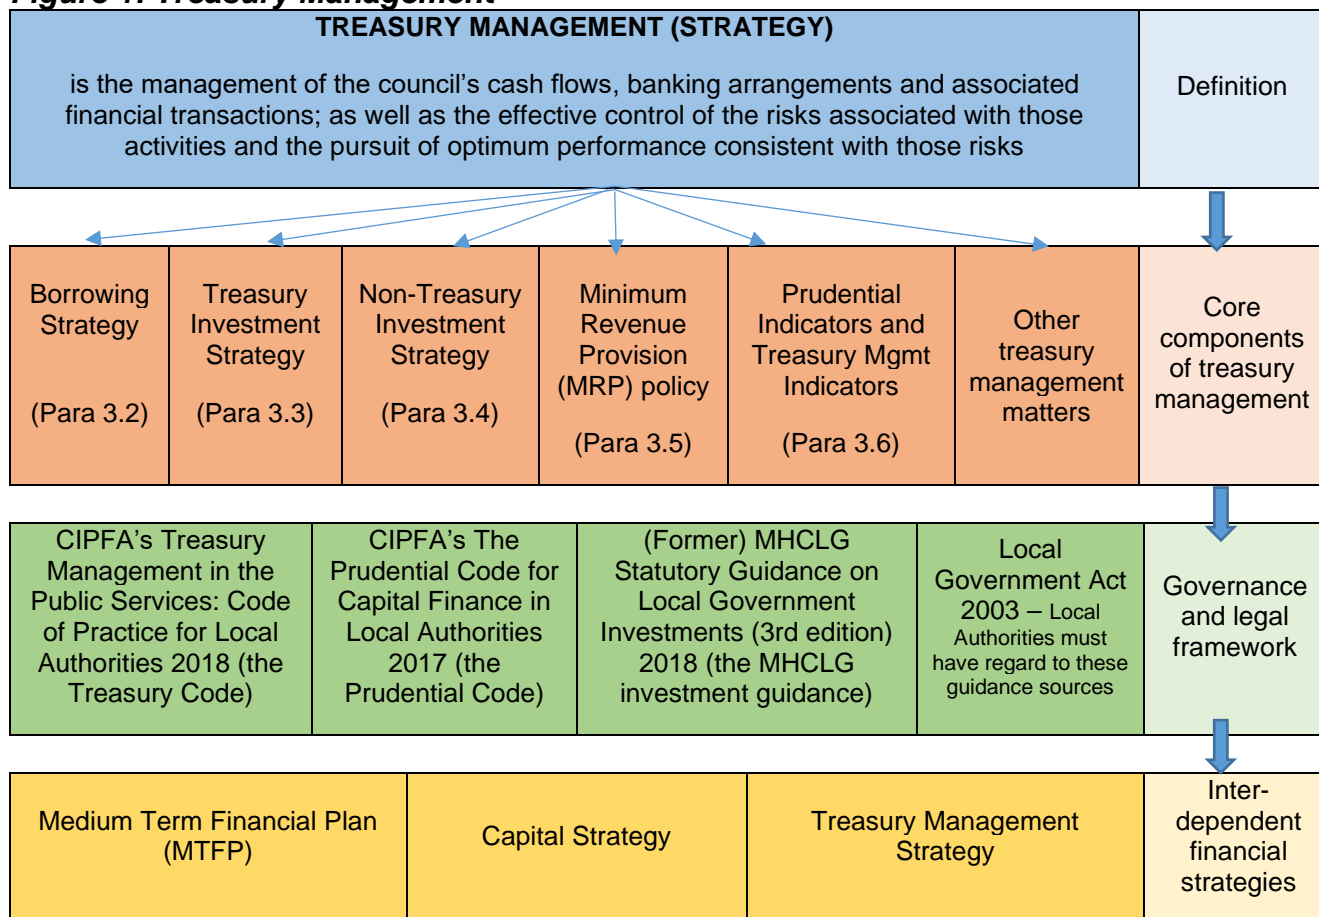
Figure 1: Treasury Management

TREASURY MANAGEMENT (STRATEGY)

is the management of the council's cash flows, banking arrangements and associated financial transactions; as well as the effective control of the risks associated with those activities and the pursuit of optimum performance consistent with those risks

Definition

Borrowing Strategy

(Para 3.2)

Treasury Investment Strategy

(Para 3.3)

Non-Treasury Investment Strategy

(Para 3.4)

Minimum Revenue Provision (MRP) policy

(Para 3.5)

Prudential Indicators and Treasury Mgmt Indicators

(Para 3.6)

Other treasury management matters

Core components of treasury management

CIPFA's Treasury Management in the Public Services: Code of Practice for Local Authorities 2018 (the Treasury Code)

CIPFA's The Prudential Code for Capital Finance in Local Authorities 2017 (the Prudential Code)

(Former) MHCLG Statutory Guidance on Local Government Investments (3rd edition) 2018 (the MHCLG investment guidance)

Local Government Act 2003 – Local Authorities must have regard to these guidance sources

Governance and legal framework

Medium Term Financial Plan (MTFP)

Capital Strategy

Treasury Management Strategy

Interdependent financial strategies